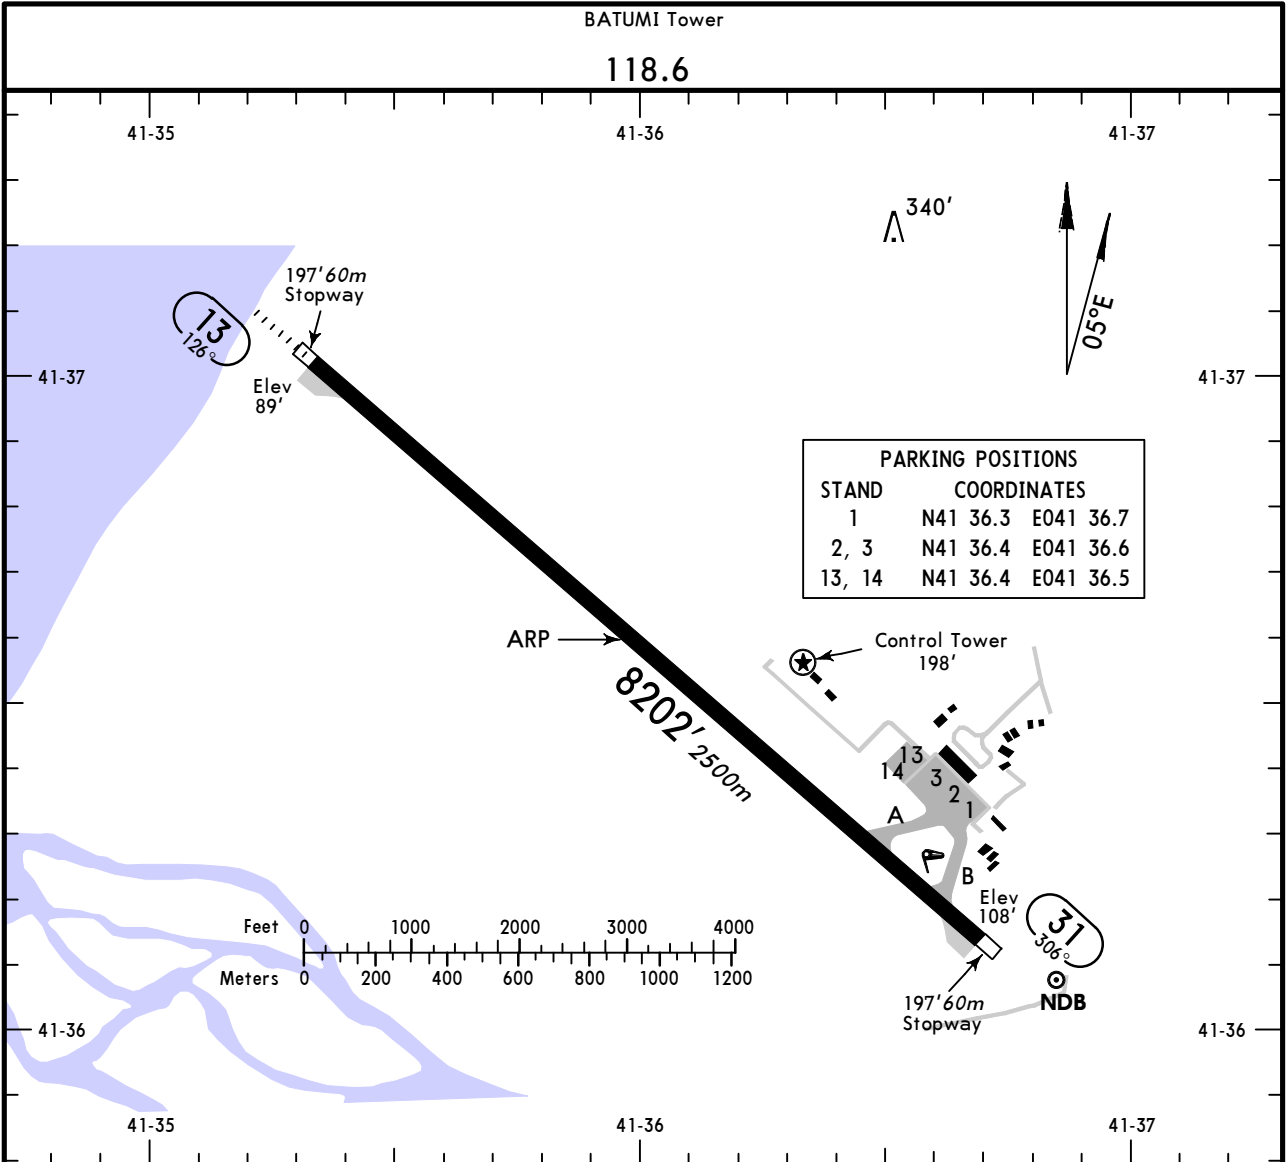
BATUMI Tower

118.6

41-35

41-36

41-37

340'

05°E

197'60m
Stopway

13
126°

41-37

Elev
89'

41-37

PARKING POSITIONS

| STAND | COORDINATES |
|---|---|
| 1 | N41 36.3 E041 36.7 |
| 2, 3 | N41 36.4 E041 36.6 |
| 13, 14 | N41 36.4 E041 36.5 |

ARP

Control Tower
198'

8202' 2500m

13
14
3
2
1
A
B

Elev
108'

31
306°

Feet 0 1000 2000 3000 4000

Meters 0 200 400 600 800 1000 1200

NDB

197'60m
Stopway

41-36

41-36

41-35

41-36

41-37